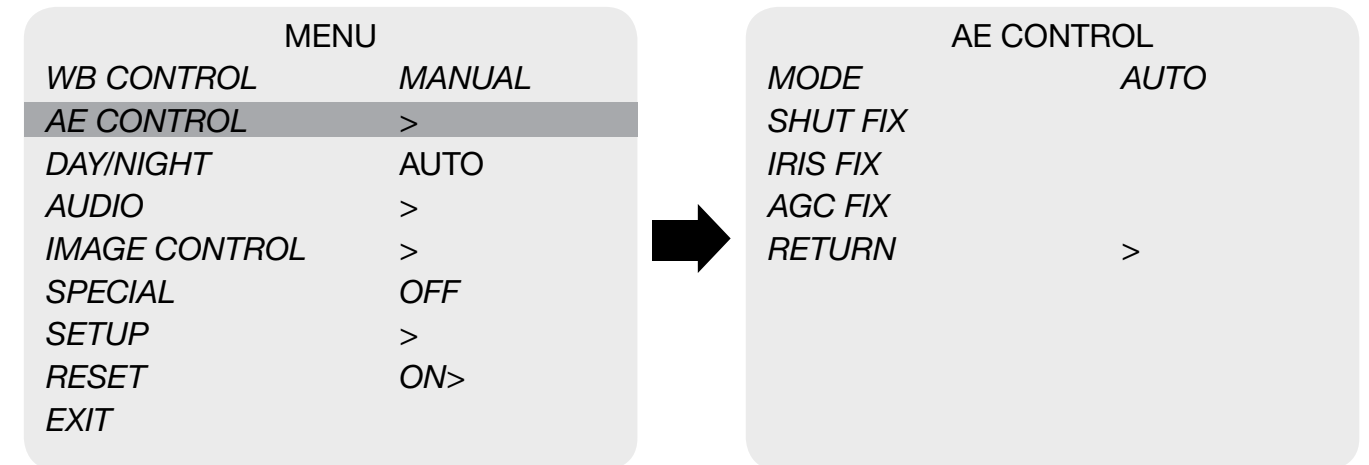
MENU

| | |
|---|---|
| WB CONTROL | MANUAL |
| AE CONTROL | > |
| DAY/NIGHT | AUTO |
| AUDIO | > |
| IMAGE CONTROL | > |
| SPECIAL | OFF |
| SETUP | > |
| RESET | ON> |
| EXIT | |

AE CONTROL

| | |
|---|---|
| MODE | AUTO |
| SHUT FIX | |
| IRIS FIX | |
| AGC FIX | |
| RETURN | > |